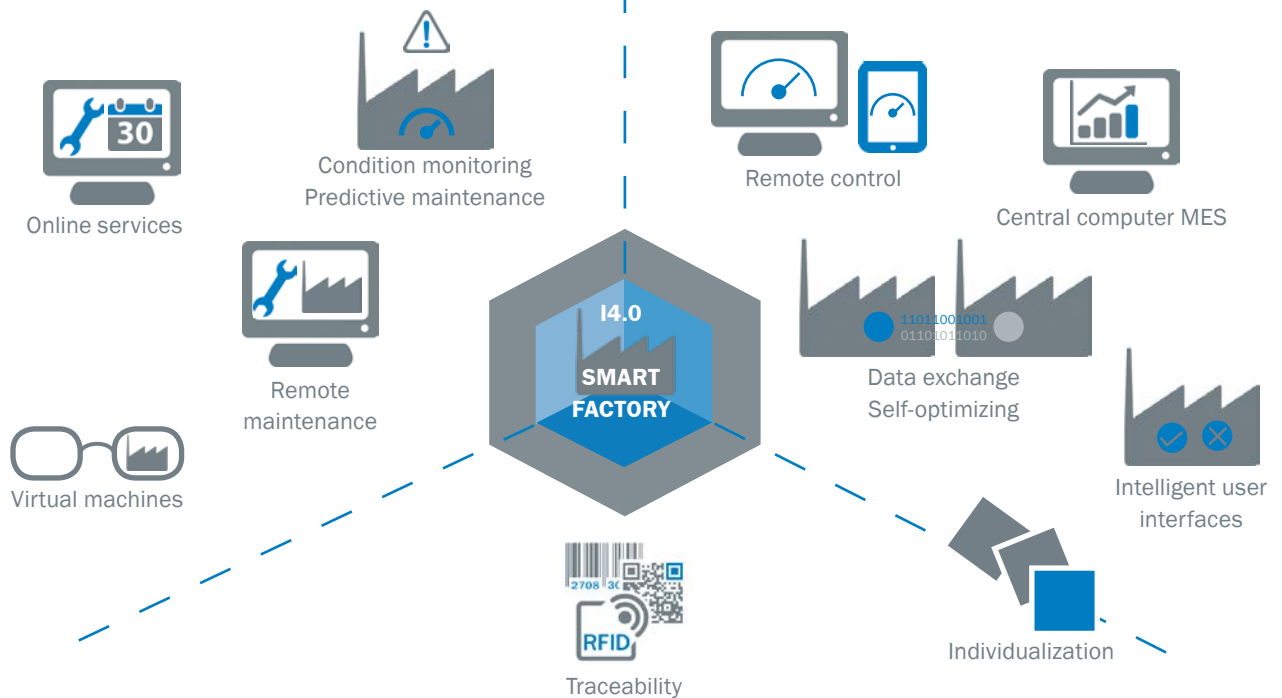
30

Online services

Condition monitoring
Predictive maintenance

Remote control

Central computer MES

Remote maintenance

I4.0
SMART
FACTORY

11011001001
01101011010

Data exchange
Self-optimizing

Intelligent user interfaces

Virtual machines

2708 30

RFID

Traceability

Individualization